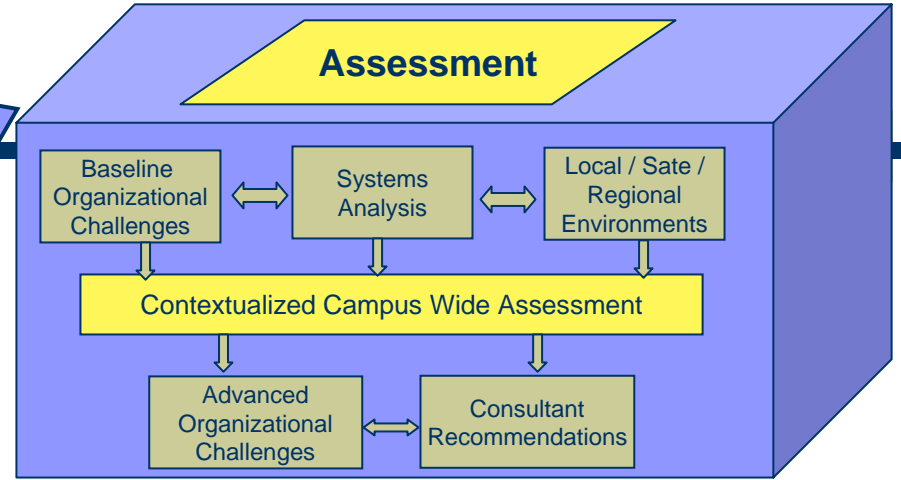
Assessment

Baseline Organizational Challenges

Systems Analysis

Local / Sate / Regional Environments

Contextualized Campus Wide Assessment

Advanced Organizational Challenges

Consultant Recommendations